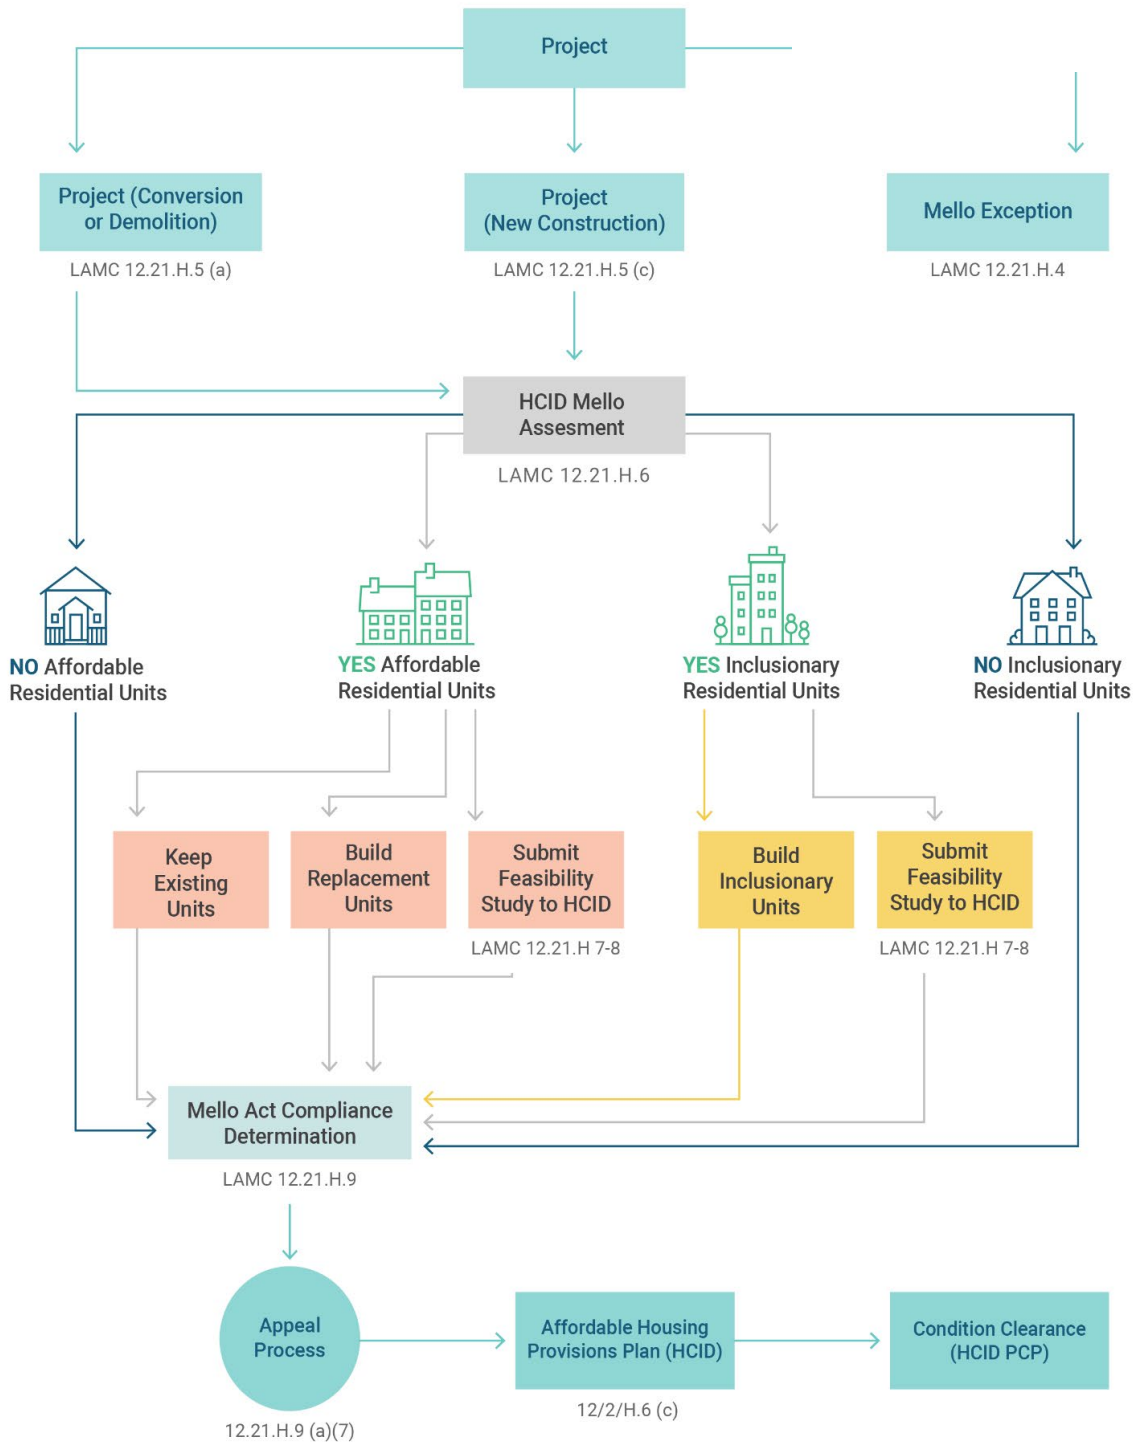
Project

Project (Conversion or Demolition)

LAMC 12.21.H.5 (a)

Project (New Construction)

LAMC 12.21.H.5 (c)

Mello Exception

LAMC 12.21.H.4

HCID Mello Assesment

LAMC 12.21.H.6

NO Affordable Residential Units

YES Affordable Residential Units

YES Inclusionary Residential Units

NO Inclusionary Residential Units

Keep Existing Units

Build Replacement Units

Submit Feasibility Study to HCID

LAMC 12.21.H 7-8

Build Inclusionary Units

Submit Feasibility Study to HCID

LAMC 12.21.H 7-8

Mello Act Compliance Determination

LAMC 12.21.H.9

Appeal Process

12.21.H.9 (a)(7)

Affordable Housing Provisions Plan (HCID)

12/2/H.6 (c)

Condition Clearance (HCID PCP)